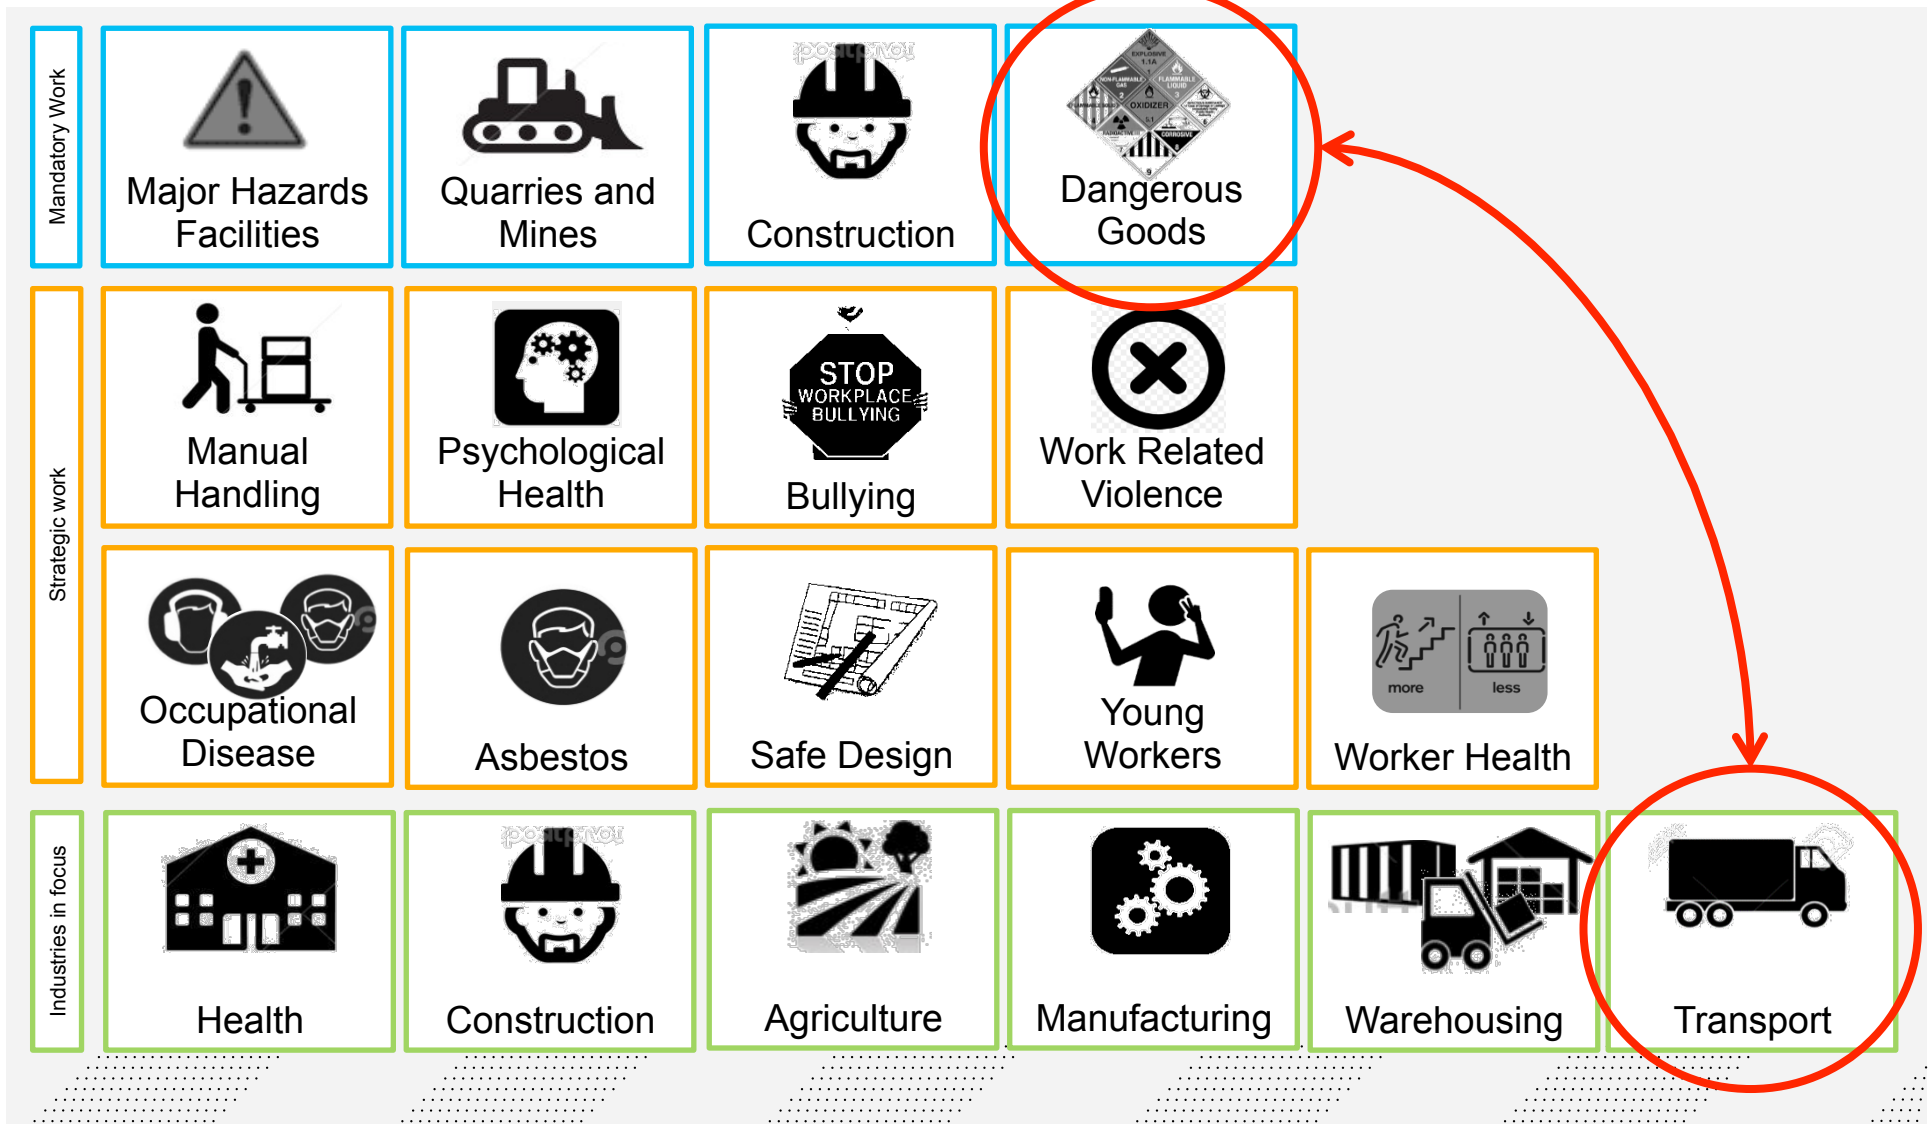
Mandatory Work

Major Hazards Facilities

Quarries and Mines

Construction

EXPLOSIVE 1.1A
NON-FLAMMABLE GAS
FLAMMABLE LIQUID
OXIDIZER
RADIOACTIVE
CORROSIVE

Dangerous Goods

Strategic work

Manual Handling

Psychological Health

STOP WORKPLACE BULLYING

Bullying

Work Related Violence

Occupational Disease

Asbestos

Safe Design

Young Workers

more

less

Worker Health

Industries in focus

Health

Construction

Agriculture

Manufacturing

Warehousing

Transport